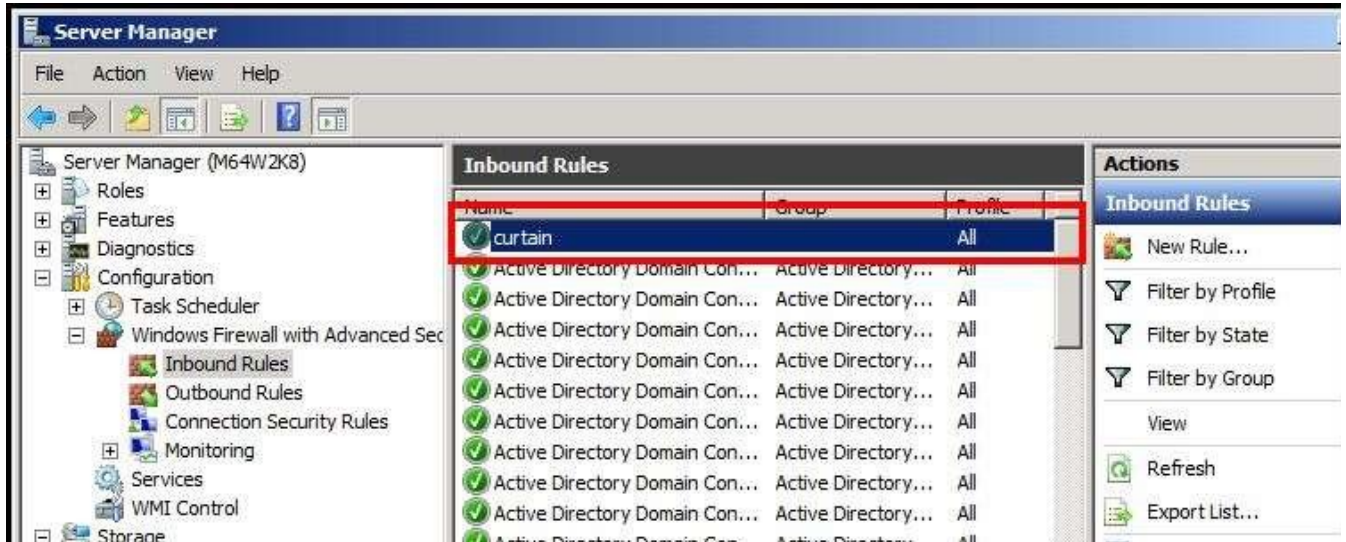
Server Manager

File Action View Help

Server Manager (M64W2K8)
Roles
Features
Diagnostics
Configuration
Task Scheduler
Windows Firewall with Advanced Sec
Inbound Rules
Outbound Rules
Connection Security Rules
Monitoring
Services
WMI Control
Storage

Inbound Rules

| Name | Group | Profile |
|---|---|---|
| curtain | | All |
| Active Directory Domain Con... | Active Directory... | All |
| Active Directory Domain Con... | Active Directory... | All |
| Active Directory Domain Con... | Active Directory... | All |
| Active Directory Domain Con... | Active Directory... | All |
| Active Directory Domain Con... | Active Directory... | All |
| Active Directory Domain Con... | Active Directory... | All |
| Active Directory Domain Con... | Active Directory... | All |
| Active Directory Domain Con... | Active Directory... | All |
| Active Directory Domain Con... | Active Directory... | All |
| Active Directory Domain Con... | Active Directory... | All |
| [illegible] | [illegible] | All |

Actions
Inbound Rules
New Rule...
Filter by Profile
Filter by State
Filter by Group
View
Refresh
Export List...